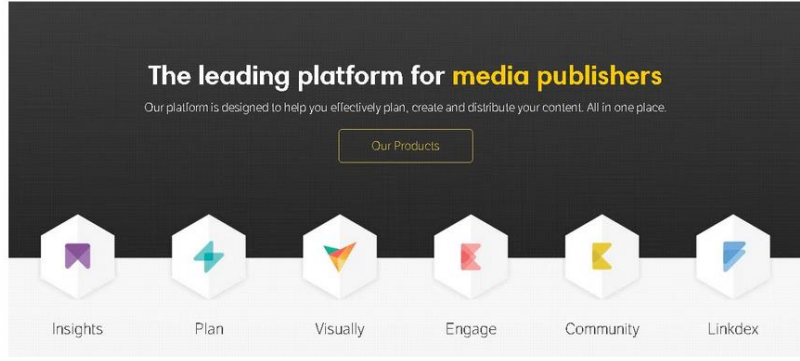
The leading platform for media publishers

Our platform is designed to help you effectively plan, create and distribute your content. All in one place.

Our Products

Insights

Plan

Visually

Engage

Community

Linkdex